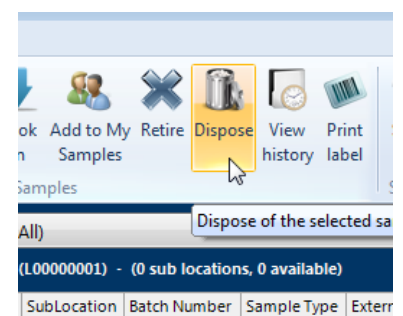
ok n

Add to My Samples

Retire

Dispose

View history

Print label

Samples

Dispose of the selected sa

All)

(L00000001) - (0 sub locations, 0 available)

| SubLocation | Batch Number | Sample Type | Extern |
|---|---|---|---|